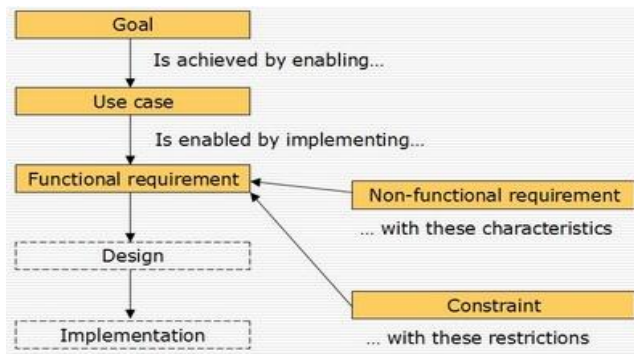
Goal

Is achieved by enabling...

Use case

Is enabled by implementing...

Functional requirement

Non-functional requirement

... with these characteristics

Design

Constraint

Implementation

... with these restrictions